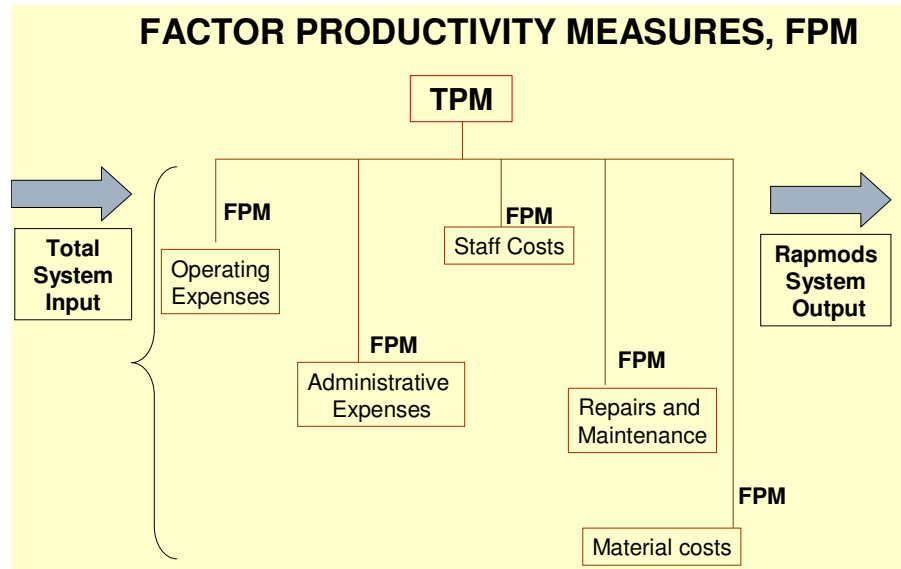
FACTOR PRODUCTIVITY MEASURES, FPM

TPM

Total System Input

FPM

Operating Expenses

FPM

Administrative Expenses

FPM

Staff Costs

FPM

Repairs and Maintenance

FPM

Material costs

Rapmods System Output